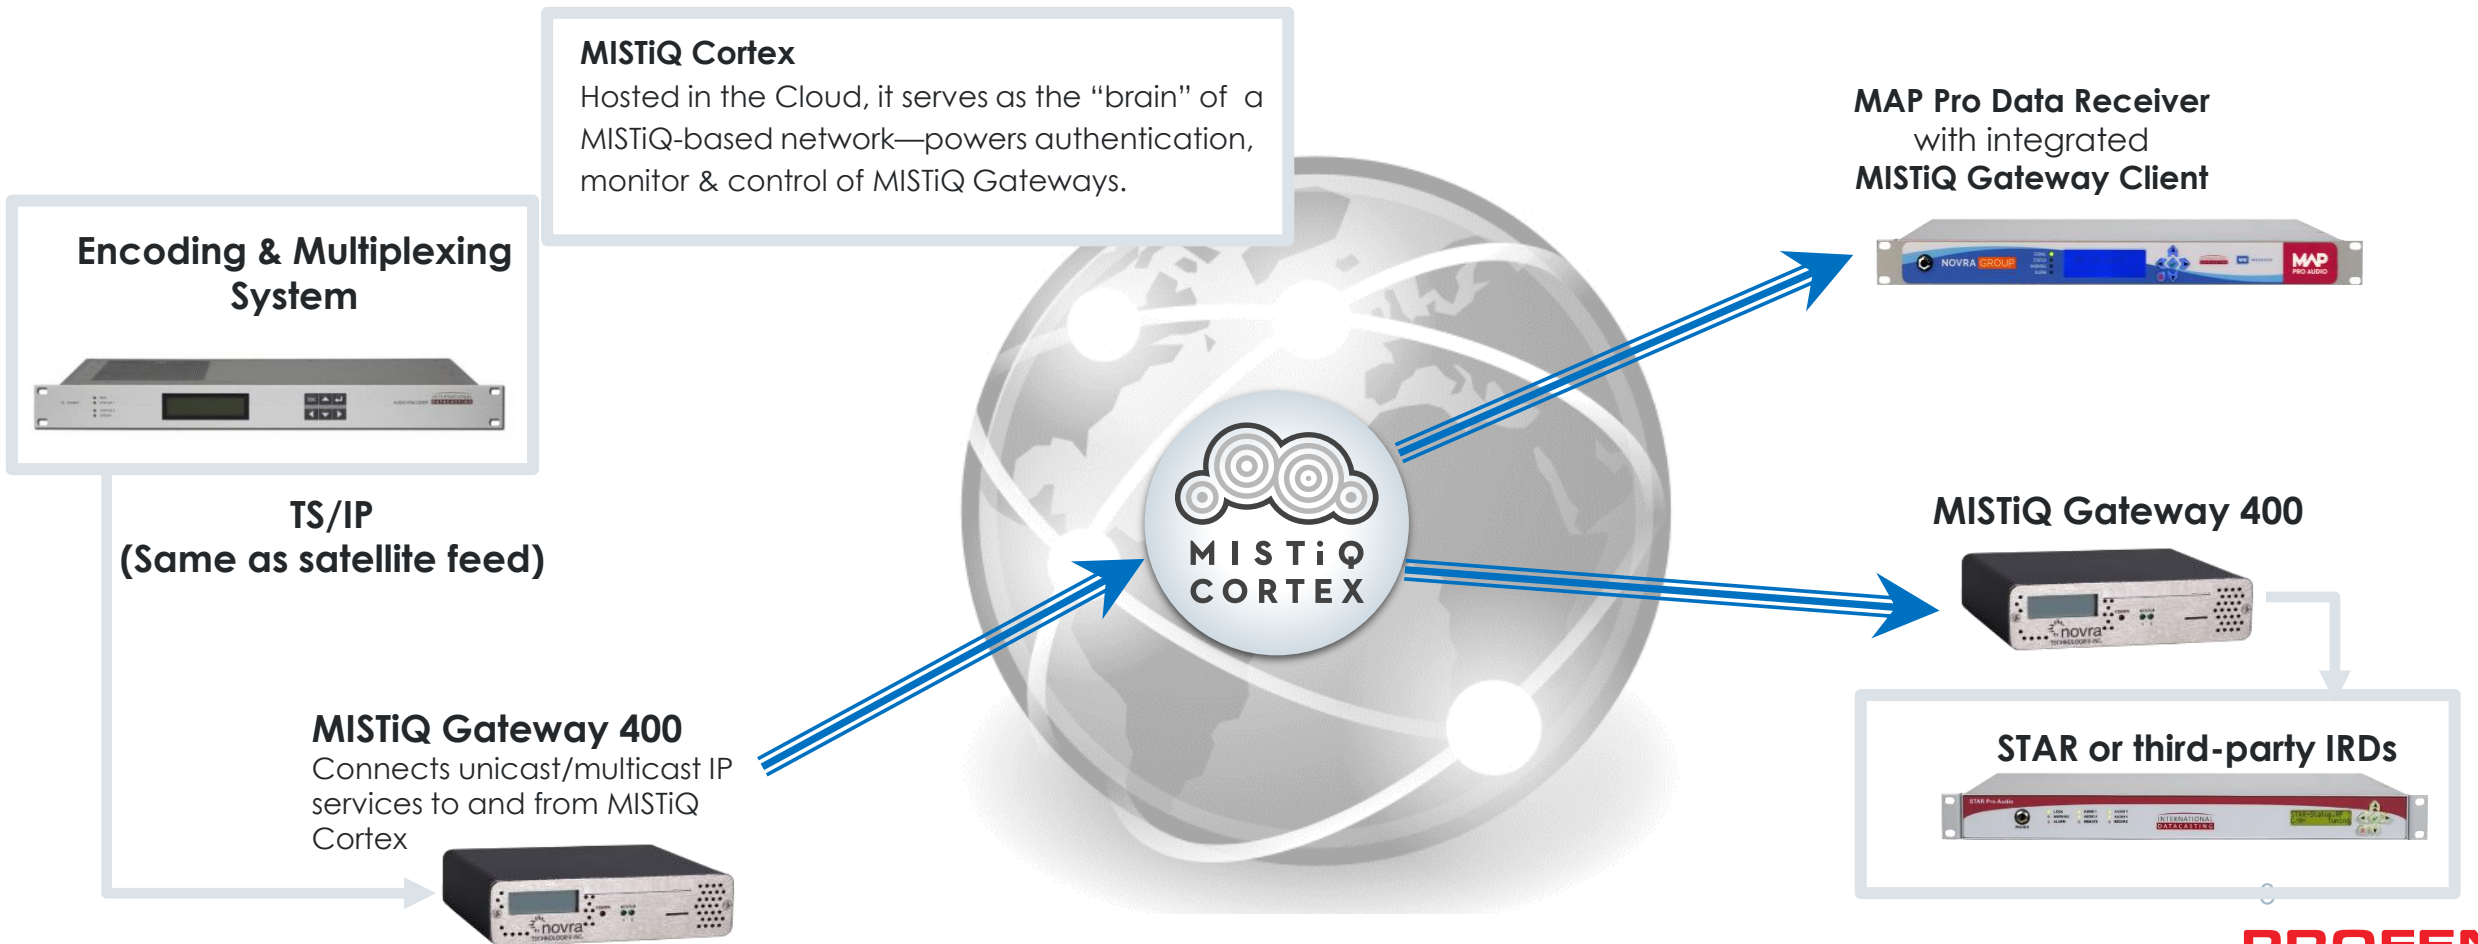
MISTiQ Cortex
Hosted in the Cloud, it serves as the “brain” of a MISTiQ-based network—powers authentication, monitor & control of MISTiQ Gateways.

Encoding & Multiplexing System

MAP Pro Data Receiver with integrated MISTiQ Gateway Client

NOVRA GROUP

MAP PRO AUDIO

MISTiQ CORTEX

TS/IP (Same as satellite feed)

MISTiQ Gateway 400

novra

MISTiQ Gateway 400
Connects unicast/multicast IP services to and from MISTiQ Cortex

novra

STAR or third-party IRDs

INTERNATIONAL DATACASTING

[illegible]